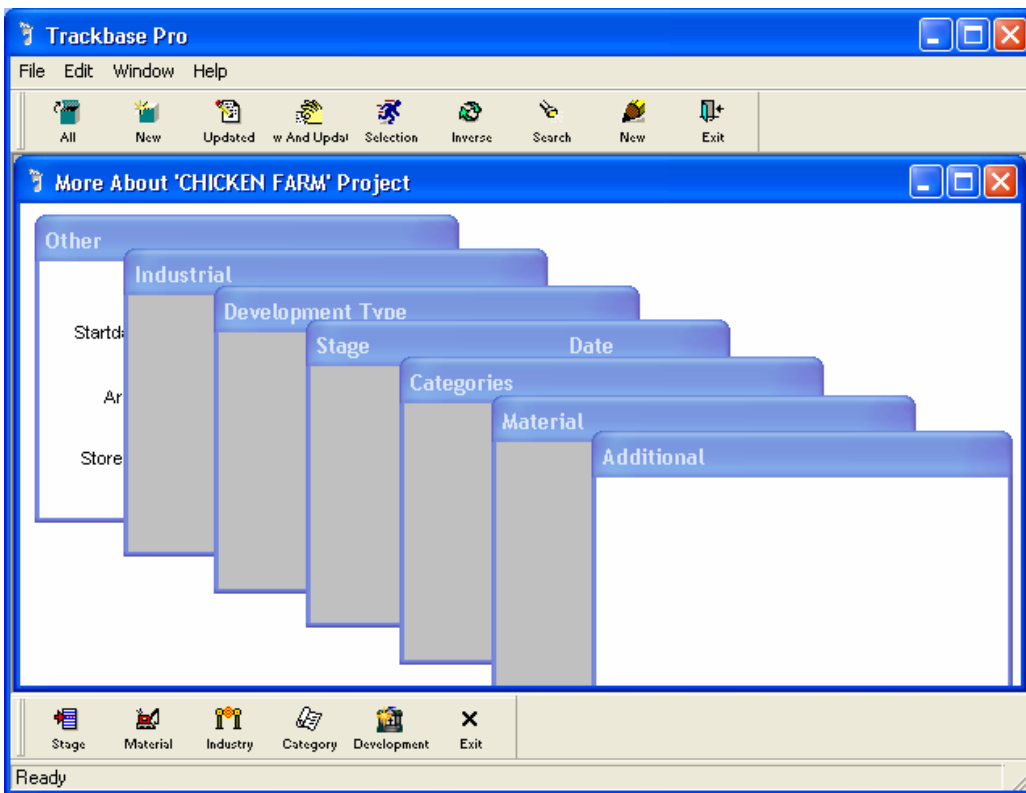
Trackbase Pro

File Edit Window Help

All New Updated w And Updat Selection Inverse Search New Exit

More About 'CHICKEN FARM' Project

Other

Startd

Ar

Store

Industrial

Development Type

Stage Date

Categories

Material

Additional

Stage Material Industry Category Development Exit

Ready